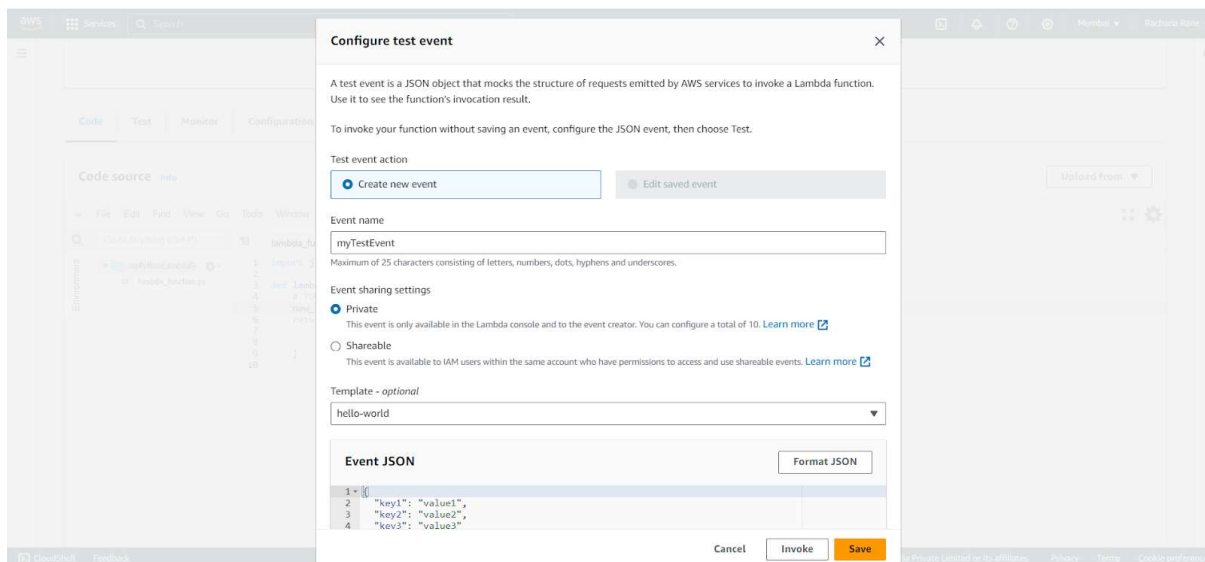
Configure test event

A test event is a JSON object that mocks the structure of requests emitted by AWS services to invoke a Lambda function. Use it to see the function's invocation result.

To invoke your function without saving an event, configure the JSON event, then choose Test.

Test event action

Create new event

Edit saved event

Event name

myTestEvent

Maximum of 25 characters consisting of letters, numbers, dots, hyphens and underscores.

Event sharing settings

Private

This event is only available in the Lambda console and to the event creator. You can configure a total of 10. Learn more

Shareable

This event is available to IAM users within the same account who have permissions to access and use shareable events. Learn more

Template - optional

hello-world

Event JSON

Format JSON

1 {
2 "key1": "value1",
3 "key2": "value2",
4 "key3": "value3"

Cancel Invoke Save

Code Test Monitor Configuration

Code source Info

Upload from

File Edit Find View Go Tools Window

CloudShell Feedback

Privacy Terms Cookie preferences

Mumbai Rachana Rane

Services Search